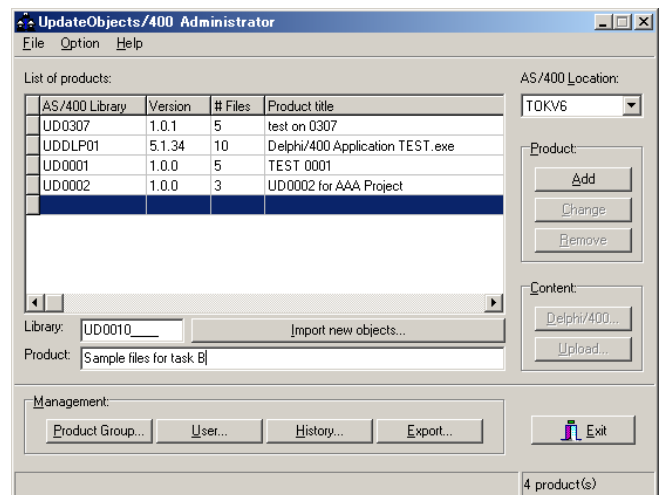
UpdateObjects/400 Administrator

File Option Help

List of products:

| AS/400 Library | Version | # Files | Product title |
|---|---|---|---|
| UD0307 | 1.0.1 | 5 | test on 0307 |
| UDDLP01 | 5.1.34 | 10 | Delphi/400 Application TEST.exe |
| UD0001 | 1.0.0 | 5 | TEST 0001 |
| UD0002 | 1.0.0 | 3 | UD0002 for AAA Project |
| | | | |

Library: UD0010____

Import new objects...

Product: Sample files for task B

AS/400 Location:

TOKV6

Product:

Add

Change

Remove

Content:

Delphi/400...

Upload...

Management:

Product Group...

User...

History...

Export...

Exit

4 product(s)